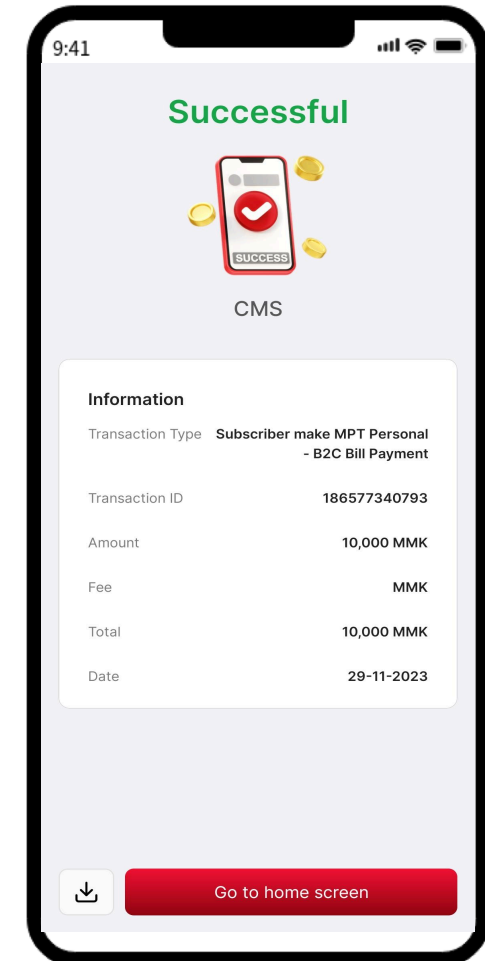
9:41

Successful

SUCCESS

CMS

Information

| Transaction Type | Subscriber make MPT Personal - B2C Bill Payment |
|---|---|
| Transaction ID | 186577340793 |
| Amount | 10,000 MMK |
| Fee | MMK |
| Total | 10,000 MMK |
| Date | 29-11-2023 |

Go to home screen